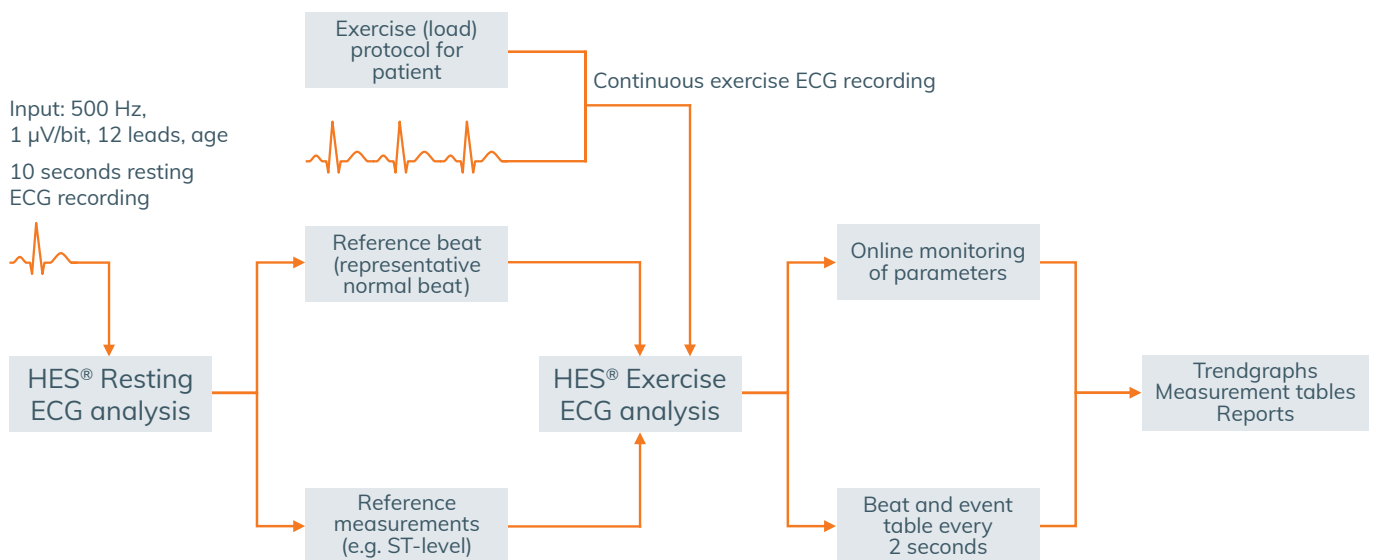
Exercise (load) protocol for patient

Continuous exercise ECG recording

Input: 500 Hz, 1 μV/bit, 12 leads, age

10 seconds resting ECG recording

Reference beat (representative normal beat)

Online monitoring of parameters

HES® Resting ECG analysis

HES® Exercise ECG analysis

Trendgraphs
Measurement tables
Reports

Reference measurements (e.g. ST-level)

Beat and event table every 2 seconds